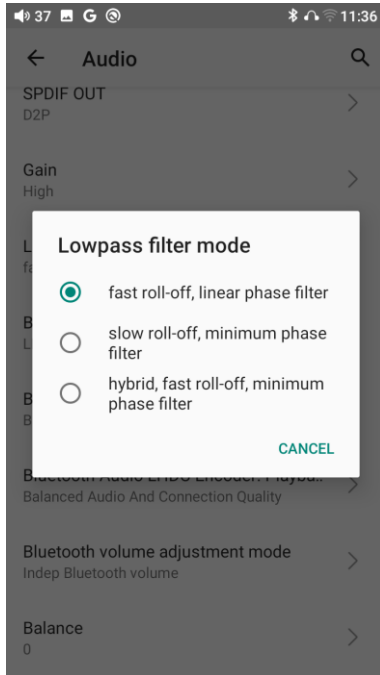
37 G 11:36

Audio

SPDIF OUT
D2P

Gain
High

L
fa

B
L

B
B

Lowpass filter mode

fast roll-off, linear phase filter

slow roll-off, minimum phase filter

hybrid, fast roll-off, minimum phase filter

CANCEL

Bluetooth Audio LHDC Encoder: Playba..
Balanced Audio And Connection Quality

Bluetooth volume adjustment mode
Indep Bluetooth volume

Balance
0